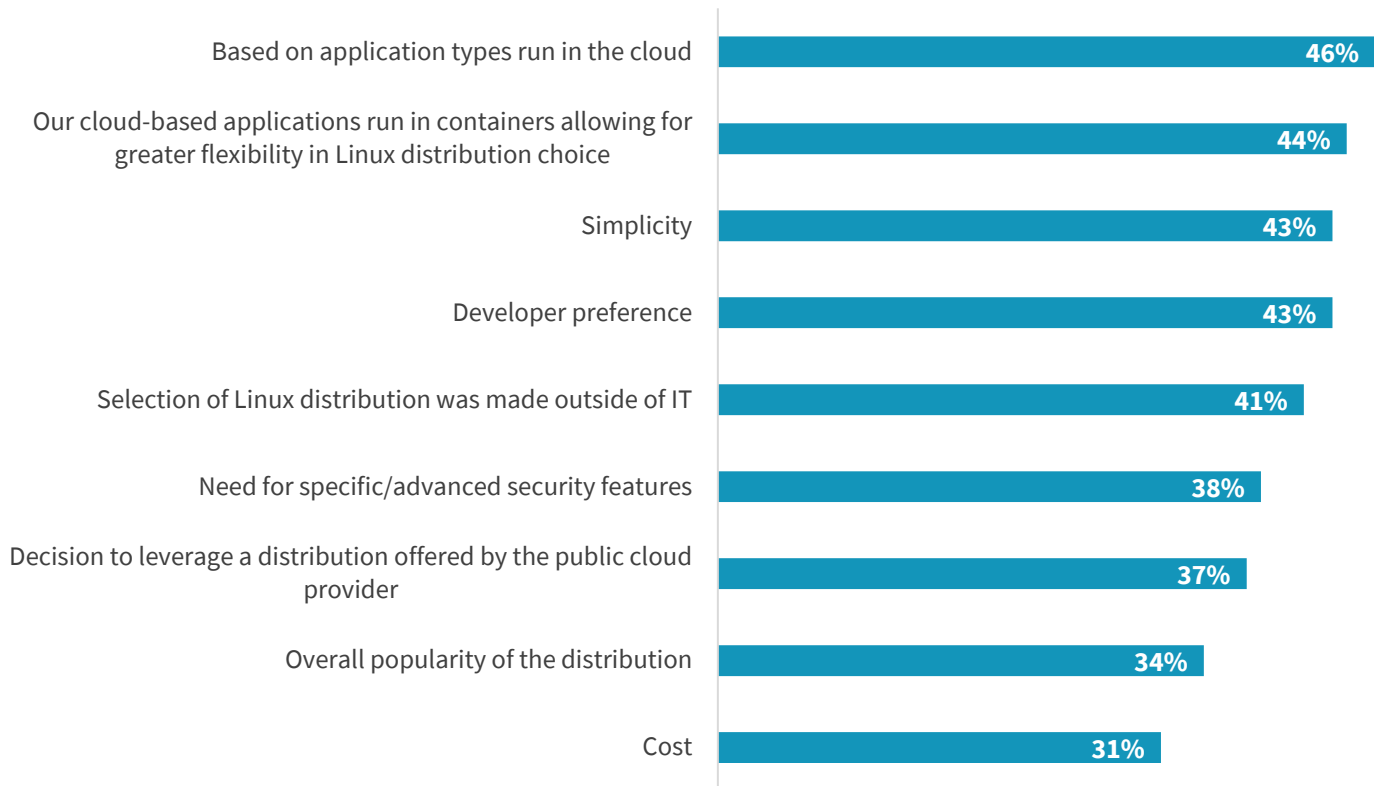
| | |
|---|---|
| Based on application types run in the cloud | 46% |
| Our cloud-based applications run in containers allowing for greater flexibility in Linux distribution choice | 44% |
| Simplicity | 43% |
| Developer preference | 43% |
| Selection of Linux distribution was made outside of IT | 41% |
| Need for specific/advanced security features | 38% |
| Decision to leverage a distribution offered by the public cloud provider | 37% |
| Overall popularity of the distribution | 34% |
| Cost | 31% |